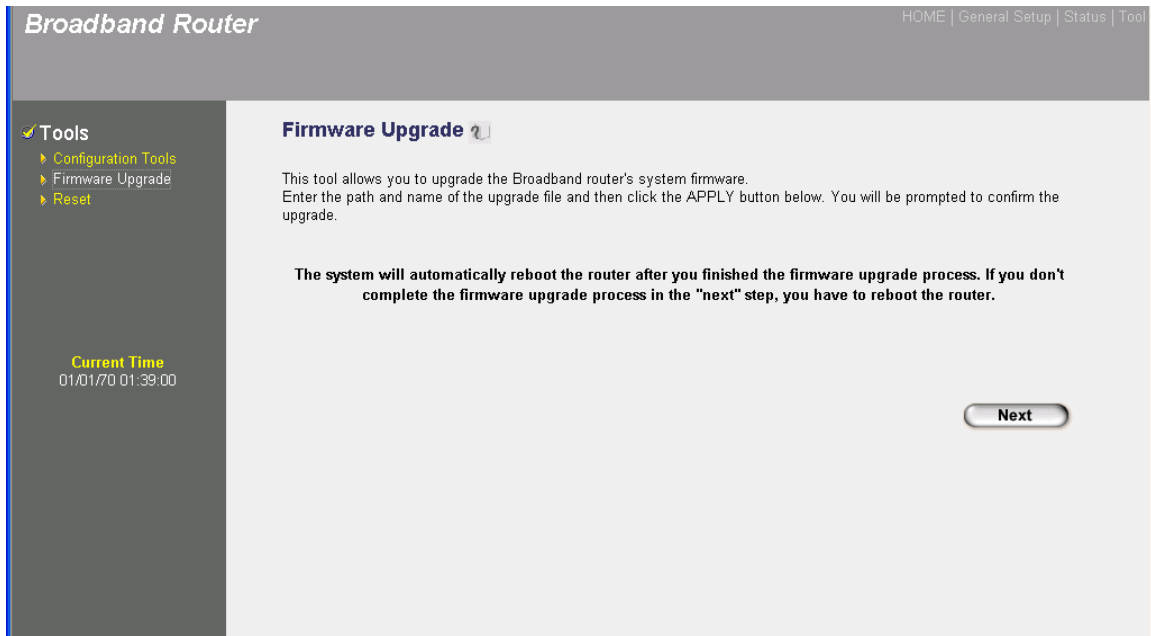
Broadband Router

HOME | General Setup | Status | Tool

Tools
Configuration Tools
Firmware Upgrade
Reset

Current Time
01/01/70 01:39:00

Firmware Upgrade

This tool allows you to upgrade the Broadband router's system firmware.
Enter the path and name of the upgrade file and then click the APPLY button below. You will be prompted to confirm the upgrade.

The system will automatically reboot the router after you finished the firmware upgrade process. If you don't complete the firmware upgrade process in the "next" step, you have to reboot the router.

Next